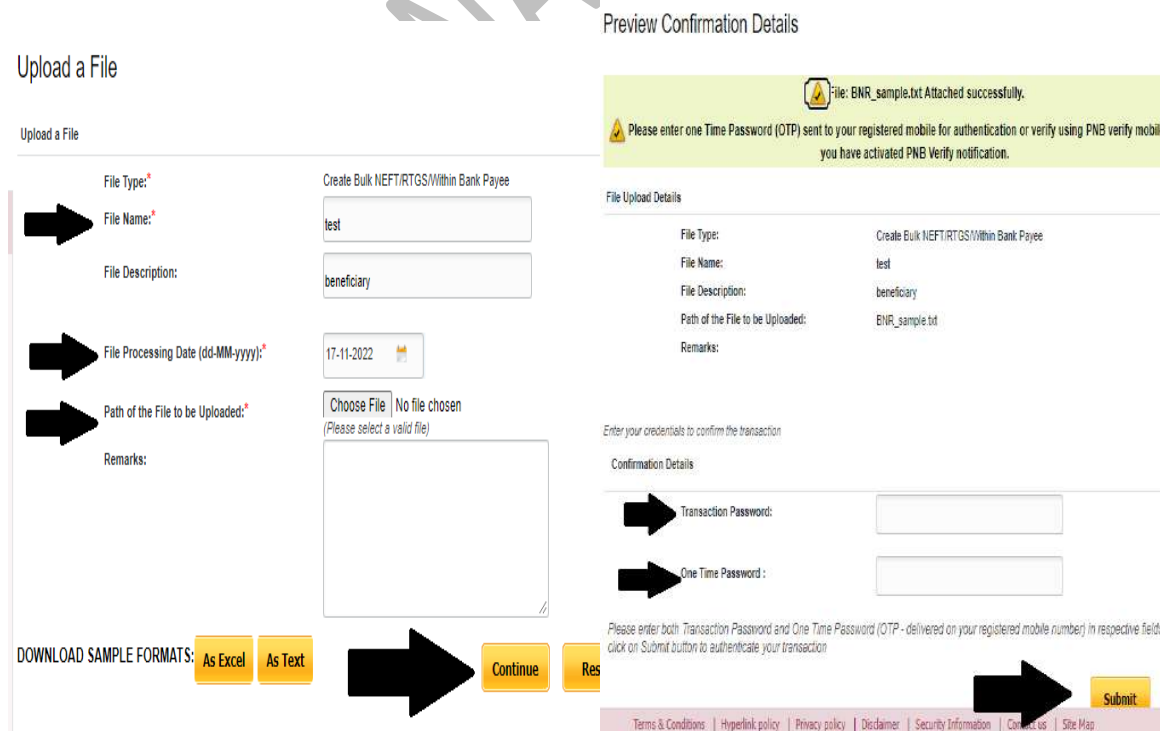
Upload a File

Upload a File

File Type:*
Create Bulk NEFT/RTGS/Within Bank Payee

File Name:*
test

File Description:
beneficiary

File Processing Date (dd-MM-yyyy):*
17-11-2022

Path of the File to be Uploaded:*
Choose File No file chosen
(Please select a valid file)

Remarks:

DOWNLOAD SAMPLE FORMATS: As Excel As Text

Continue Res

Preview Confirmation Details

File: BNR_sample.txt Attached successfully.

Please enter one Time Password (OTP) sent to your registered mobile for authentication or verify using PNB verify mobil you have activated PNB Verify notification.

File Upload Details

File Type: Create Bulk NEFT/RTGS/Within Bank Payee
File Name: test
File Description: beneficiary
Path of the File to be Uploaded: BNR_sample.txt
Remarks:

Enter your credentials to confirm the transaction

Confirmation Details

Transaction Password:

One Time Password :

Please enter both Transaction Password and One Time Password (OTP - delivered on your registered mobile number) in respective field click on Submit button to authenticate your transaction

Submit

Terms & Conditions | Hyperlink policy | Privacy policy | Disclaimer | Security Information | Contact us | Site Map